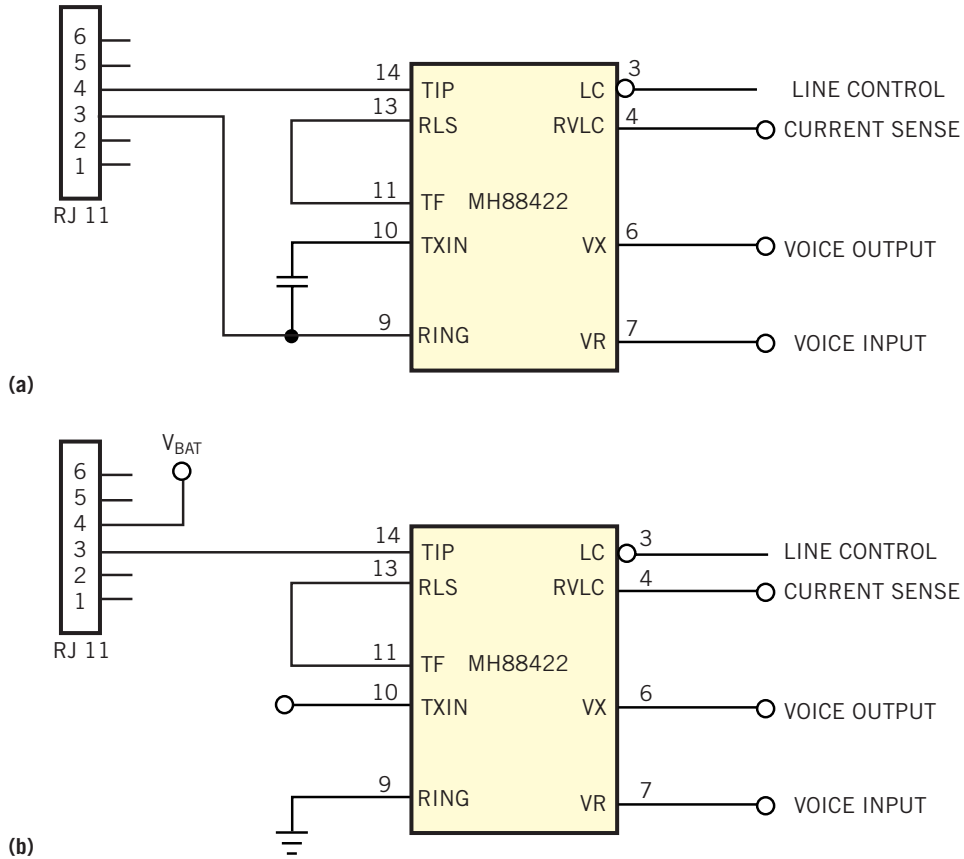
6
5
4
3
2
1
RJ 11

14 TIP
13 RLS
11 TF
10 TXIN
9 RING

MH88422

LC 3
RVLC 4
VX 6
VR 7

LINE CONTROL
CURRENT SENSE
VOICE OUTPUT
VOICE INPUT

(a)

$V_{BAT}$

6
5
4
3
2
1
RJ 11

14 TIP
13 RLS
11 TF
10 TXIN
9 RING

MH88422

LC 3
RVLC 4
VX 6
VR 7

LINE CONTROL
CURRENT SENSE
VOICE OUTPUT
VOICE INPUT

(b)